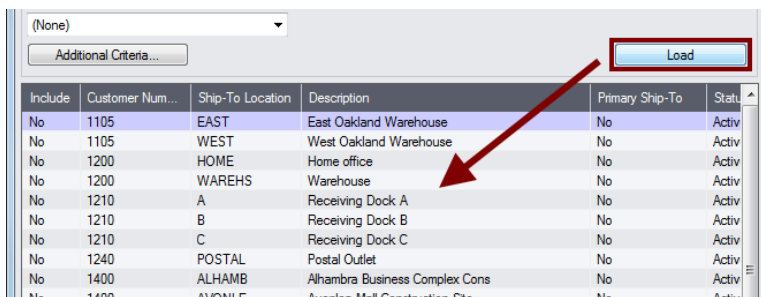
(None)

Additional Criteria...

Load

| Include | Customer Num... | Ship-To Location | Description | Primary Ship-To | Statu |
|---|---|---|---|---|---|
| No | 1105 | EAST | East Oakland Warehouse | No | Activ |
| No | 1105 | WEST | West Oakland Warehouse | No | Activ |
| No | 1200 | HOME | Home office | No | Activ |
| No | 1200 | WAREHS | Warehouse | No | Activ |
| No | 1210 | A | Receiving Dock A | No | Activ |
| No | 1210 | B | Receiving Dock B | No | Activ |
| No | 1210 | C | Receiving Dock C | No | Activ |
| No | 1240 | POSTAL | Postal Outlet | No | Activ |
| No | 1400 | ALHAMB | Alhambra Business Complex Cons | No | Activ |
| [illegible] | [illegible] | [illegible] | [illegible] | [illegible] | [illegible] |